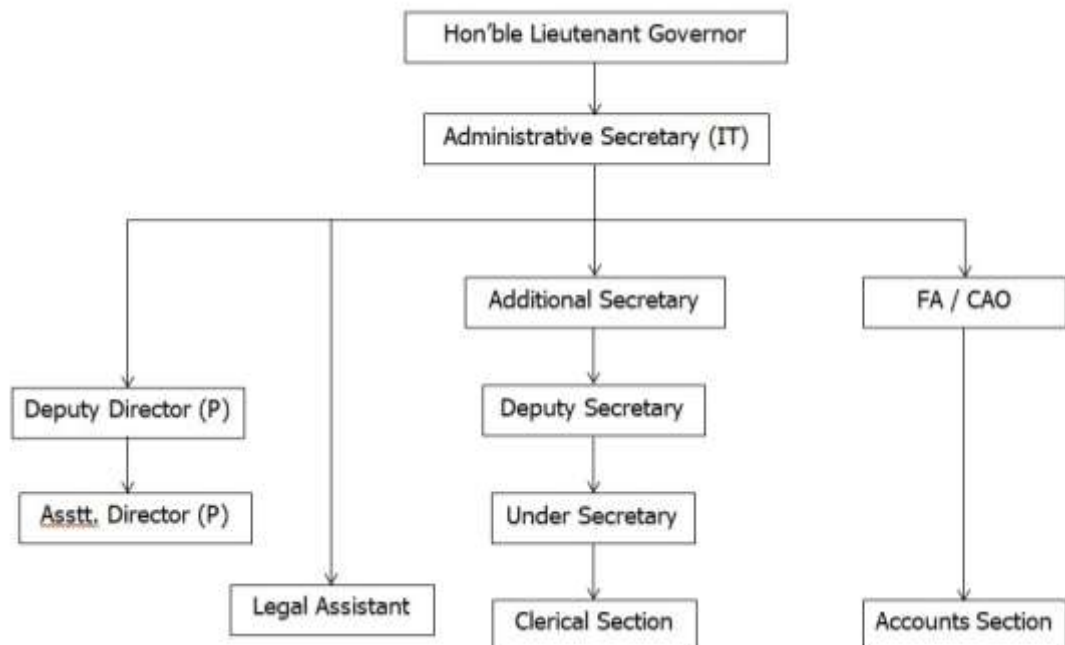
Hon'ble Lieutenant Governor

Administrative Secretary (IT)

Additional Secretary

FA / CAO

Deputy Director (P)

Deputy Secretary

Asstt. Director (P)

Under Secretary

Legal Assistant

Clerical Section

Accounts Section